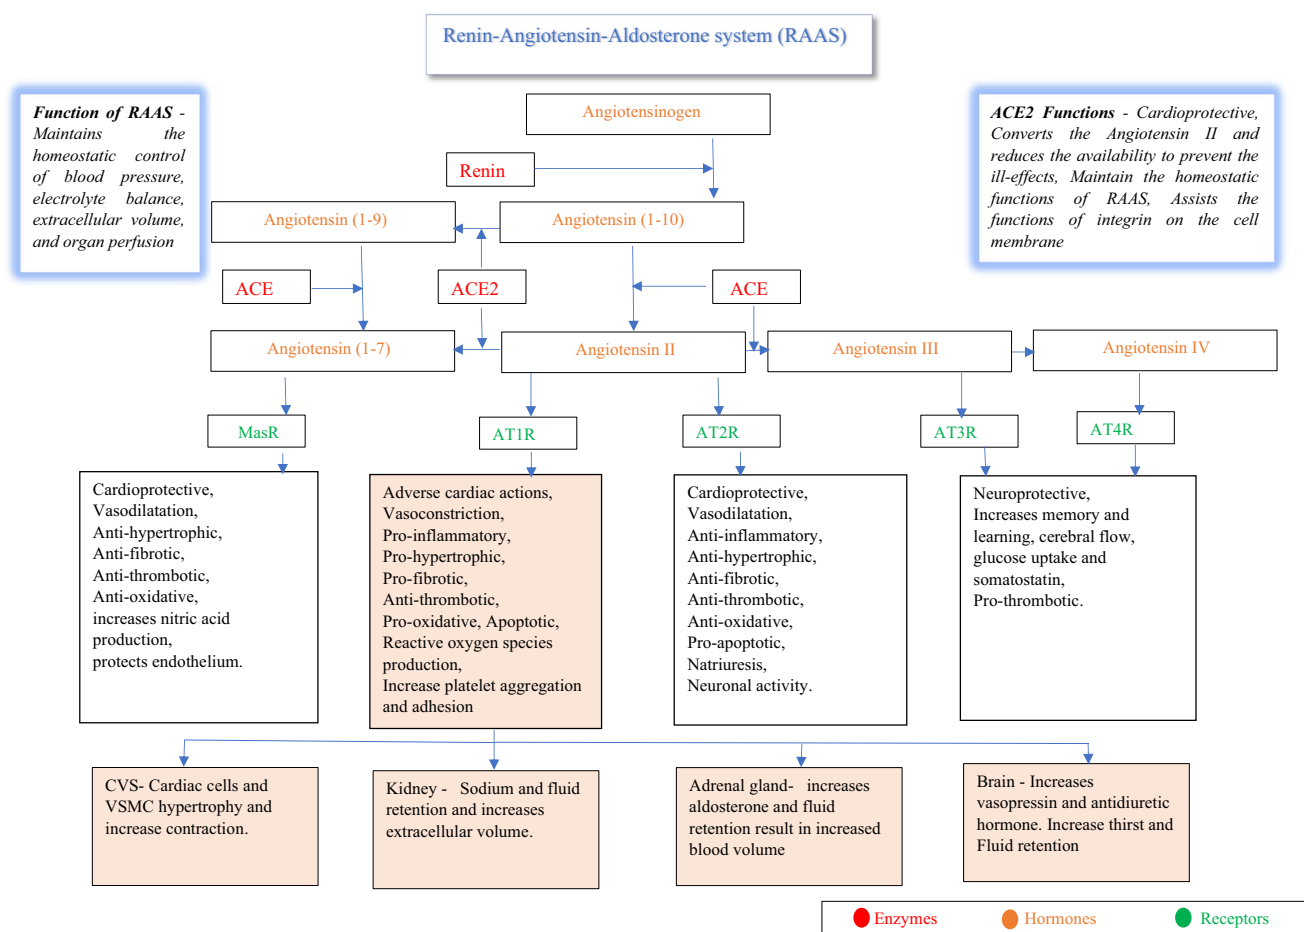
Renin-Angiotensin-Aldosterone system (RAAS)

*Function of RAAS* - *Maintains the homeostatic control of blood pressure, electrolyte balance, extracellular volume, and organ perfusion*

*ACE2 Functions* - *Cardioprotective, Converts the Angiotensin II and reduces the availability to prevent the ill-effects, Maintain the homeostatic functions of RAAS, Assists the functions of integrin on the cell membrane*

Angiotensinogen

Renin

Angiotensin (1-9)

Angiotensin (1-10)

ACE

ACE2

ACE

Angiotensin (1-7)

Angiotensin II

Angiotensin III

Angiotensin IV

MasR

AT1R

AT2R

AT3R

AT4R

Cardioprotective, Vasodilatation, Anti-hypertrophic, Anti-fibrotic, Anti-thrombotic, Anti-oxidative, increases nitric acid production, protects endothelium.

Adverse cardiac actions, Vasoconstriction, Pro-inflammatory, Pro-hypertrophic, Pro-fibrotic, Anti-thrombotic, Pro-oxidative, Apoptotic, Reactive oxygen species production, Increase platelet aggregation and adhesion

Cardioprotective, Vasodilatation, Anti-inflammatory, Anti-hypertrophic, Anti-fibrotic, Anti-thrombotic, Anti-oxidative, Pro-apoptotic, Natriuresis, Neuronal activity.

Neuroprotective, Increases memory and learning, cerebral flow, glucose uptake and somatostatin, Pro-thrombotic.

CVS- Cardiac cells and VSMC hypertrophy and increase contraction.

Kidney - Sodium and fluid retention and increases extracellular volume.

Adrenal gland- increases aldosterone and fluid retention result in increased blood volume

Brain - Increases vasopressin and antidiuretic hormone. Increase thirst and Fluid retention

Enzymes Hormones Receptors